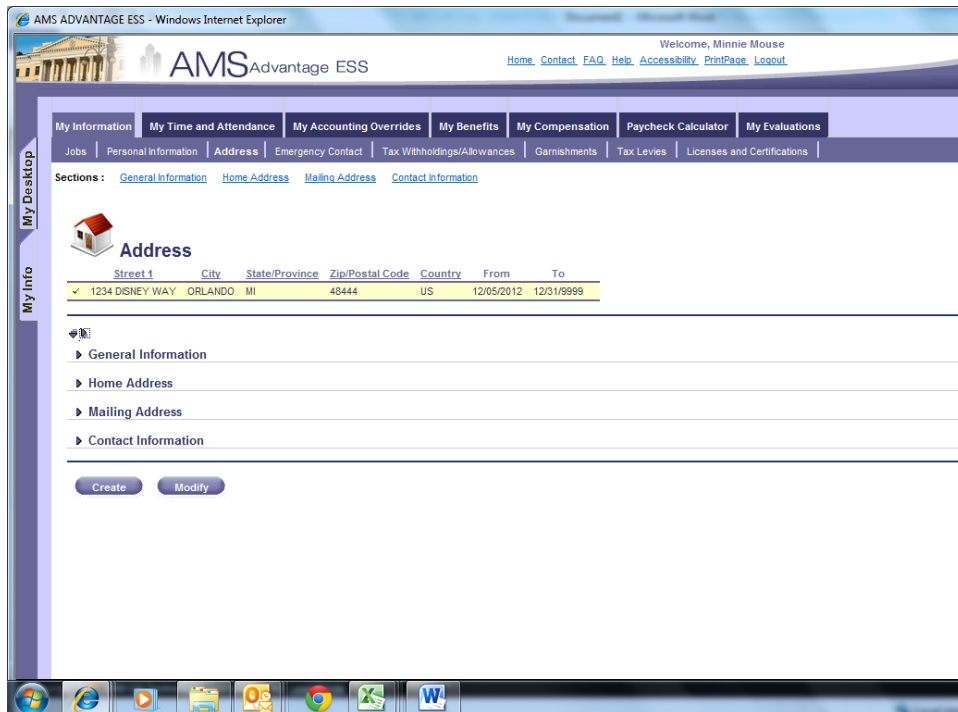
AMS ADVANTAGE ESS - Windows Internet Explorer

AMS Advantage ESS

Welcome, Minnie Mouse

Home Contact FAQ Help Accessibility PrintPage Logout

My Desktop

My Info

My Information | My Time and Attendance | My Accounting Overrides | My Benefits | My Compensation | Paycheck Calculator | My Evaluations

Jobs | Personal Information | Address | Emergency Contact | Tax Withholdings/Allowances | Garnishments | Tax Levies | Licenses and Certifications

Sections : General Information Home Address Mailing Address Contact Information

Address

| | Street 1 | City | State/Province | Zip/Postal Code | Country | From | To |
|---|---|---|---|---|---|---|---|
| ✓ | 1234 DISNEY WAY | ORLANDO | MI | 48444 | US | 12/05/2012 | 12/31/9999 |

General Information

Home Address

Mailing Address

Contact Information

Create Modify